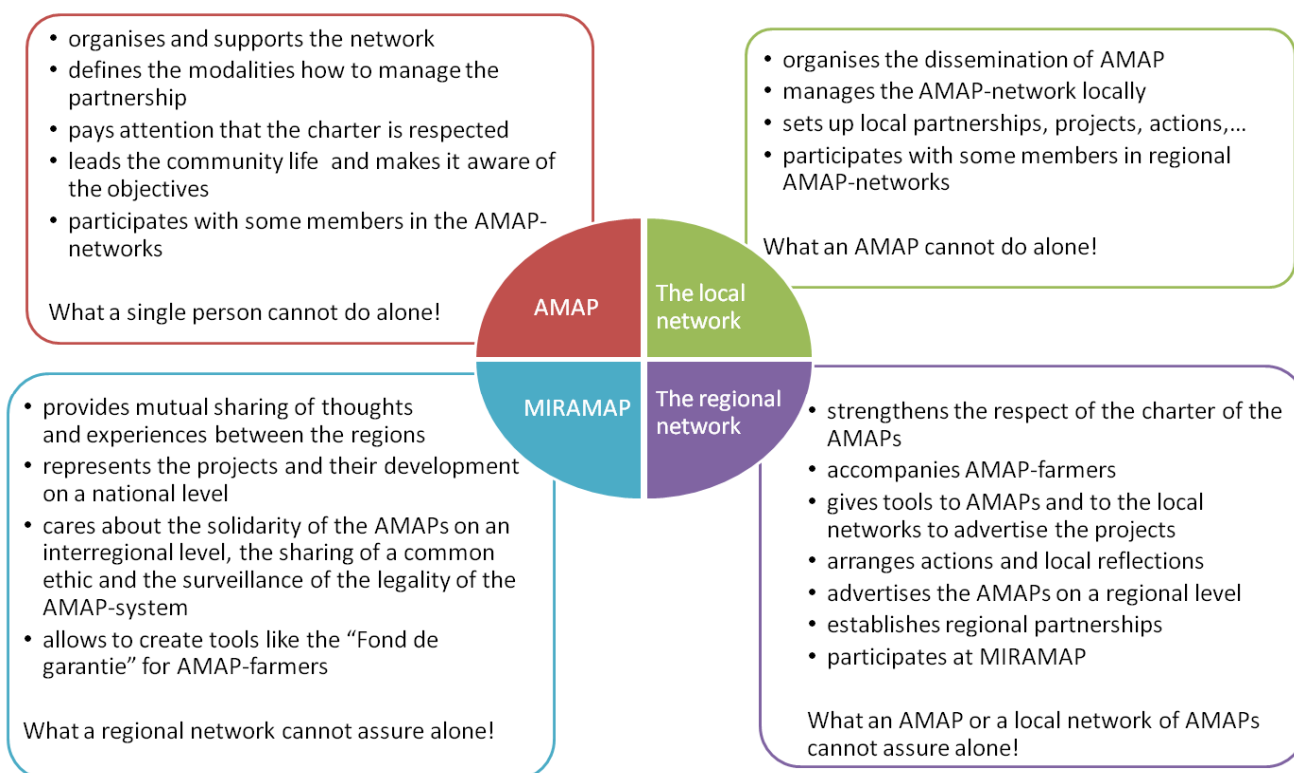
• organises and supports the network
• defines the modalities how to manage the partnership
• pays attention that the charter is respected
• leads the community life and makes it aware of the objectives
• participates with some members in the AMAP-networks

What a single person cannot do alone!

• organises the dissemination of AMAP
• manages the AMAP-network locally
• sets up local partnerships, projects, actions,…
• participates with some members in regional AMAP-networks

What an AMAP cannot do alone!

AMAP

The local network

MIRAMAP

The regional network

• provides mutual sharing of thoughts and experiences between the regions
• represents the projects and their development on a national level
• cares about the solidarity of the AMAPs on an interregional level, the sharing of a common ethic and the surveillance of the legality of the AMAP-system
• allows to create tools like the "Fond de garantie" for AMAP-farmers

What a regional network cannot assure alone!

• strengthens the respect of the charter of the AMAPs
• accompanies AMAP-farmers
• gives tools to AMAPs and to the local networks to advertise the projects
• arranges actions and local reflections
• advertises the AMAPs on a regional level
• establishes regional partnerships
• participates at MIRAMAP

What an AMAP or a local network of AMAPs cannot assure alone!